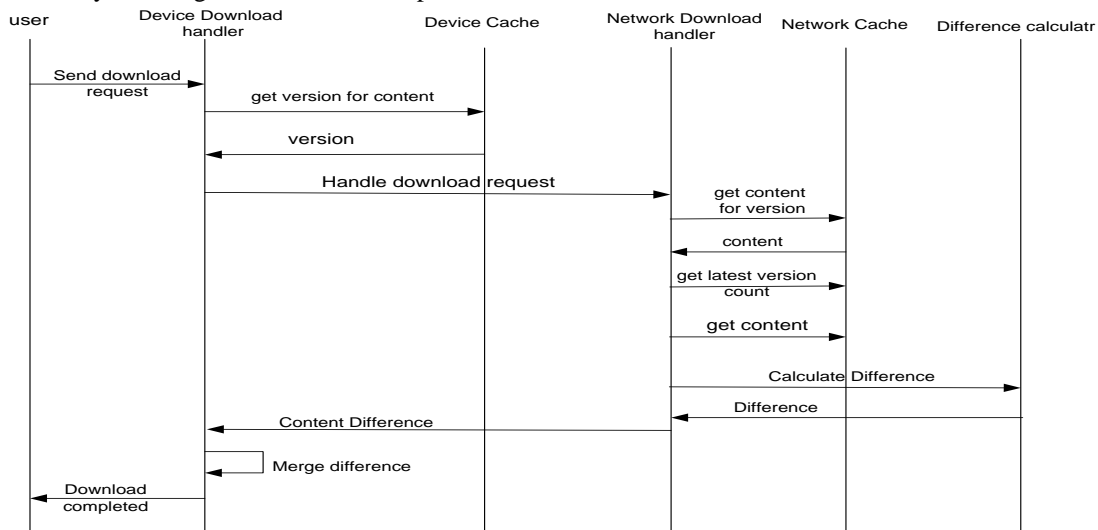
user

Device Download handler

Device Cache

Network Download handler

Network Cache

Difference calculatr

Send download request

get version for content

version

Handle download request

get content for version

content

get latest version count

get content

Calculate Difference

Difference

Content Difference

Merge difference

Download completed